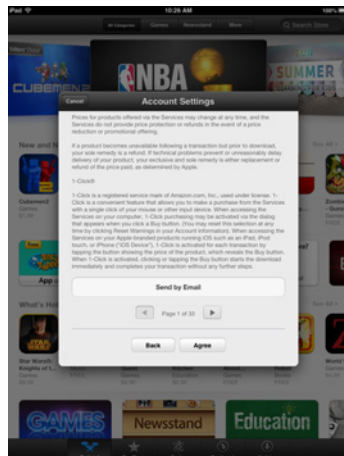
iPad 10:26 AM 100%

All Categories Games Newsstand More

Search Store

NBA

SUMMER

CUBEMEN

Cancel

Account Settings

Prices for products offered via the Services may change at any time, and the Services do not provide price protection or refunds in the event of a price reduction or promotional offering.

If a product becomes unavailable following a transaction but prior to download, your sole remedy is a refund. If technical problems prevent or unreasonably delay delivery of your product, your exclusive and sole remedy is either replacement or refund of the price paid, as determined by Apple.

1-Click®

1-Click is a registered service mark of Amazon.com, Inc., used under license. 1-Click is a convenient feature that allows you to make a purchase from the Services with a single click of your mouse or other input device. When accessing the Services on your computer, 1-Click purchasing may be activated via the dialog that appears when you click a Buy button. (You may reset this selection at any time by clicking Reset Warnings in your Account Information). When accessing the Services on your Apple-branded products running iOS such as an iPad, iPod touch, or iPhone ("iOS Device"), 1-Click is activated for each transaction by tapping the button showing the price of the product, which reveals the Buy button. When 1-Click is activated, clicking or tapping the Buy button starts the download immediately and completes your transaction without any further steps.

Send by Email

Page 1 of 30

Back

Agree

New and

Cubemen

What's Ho

Star Wars Knights of

GAMES

Newsstand

Education